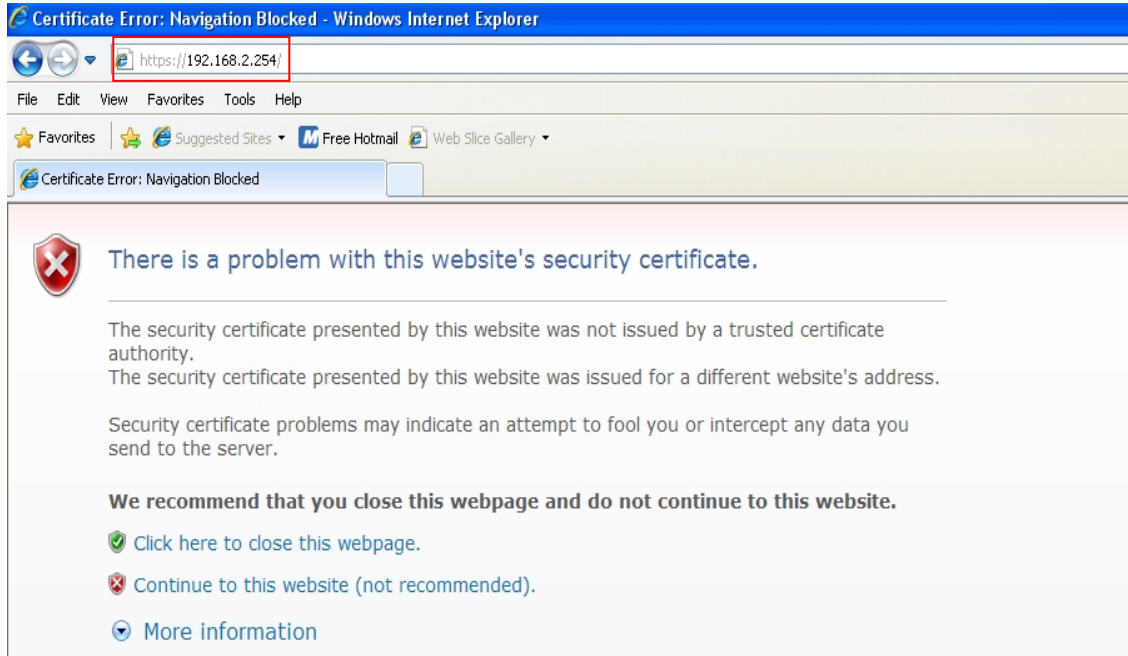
Certificate Error: Navigation Blocked - Windows Internet Explorer

https://192.168.2.254/

File Edit View Favorites Tools Help

Favorites Suggested Sites Free Hotmail Web Slice Gallery

Certificate Error: Navigation Blocked

There is a problem with this website's security certificate.

The security certificate presented by this website was not issued by a trusted certificate authority.
The security certificate presented by this website was issued for a different website's address.

Security certificate problems may indicate an attempt to fool you or intercept any data you send to the server.

We recommend that you close this webpage and do not continue to this website.

Click here to close this webpage.

Continue to this website (not recommended).

More information